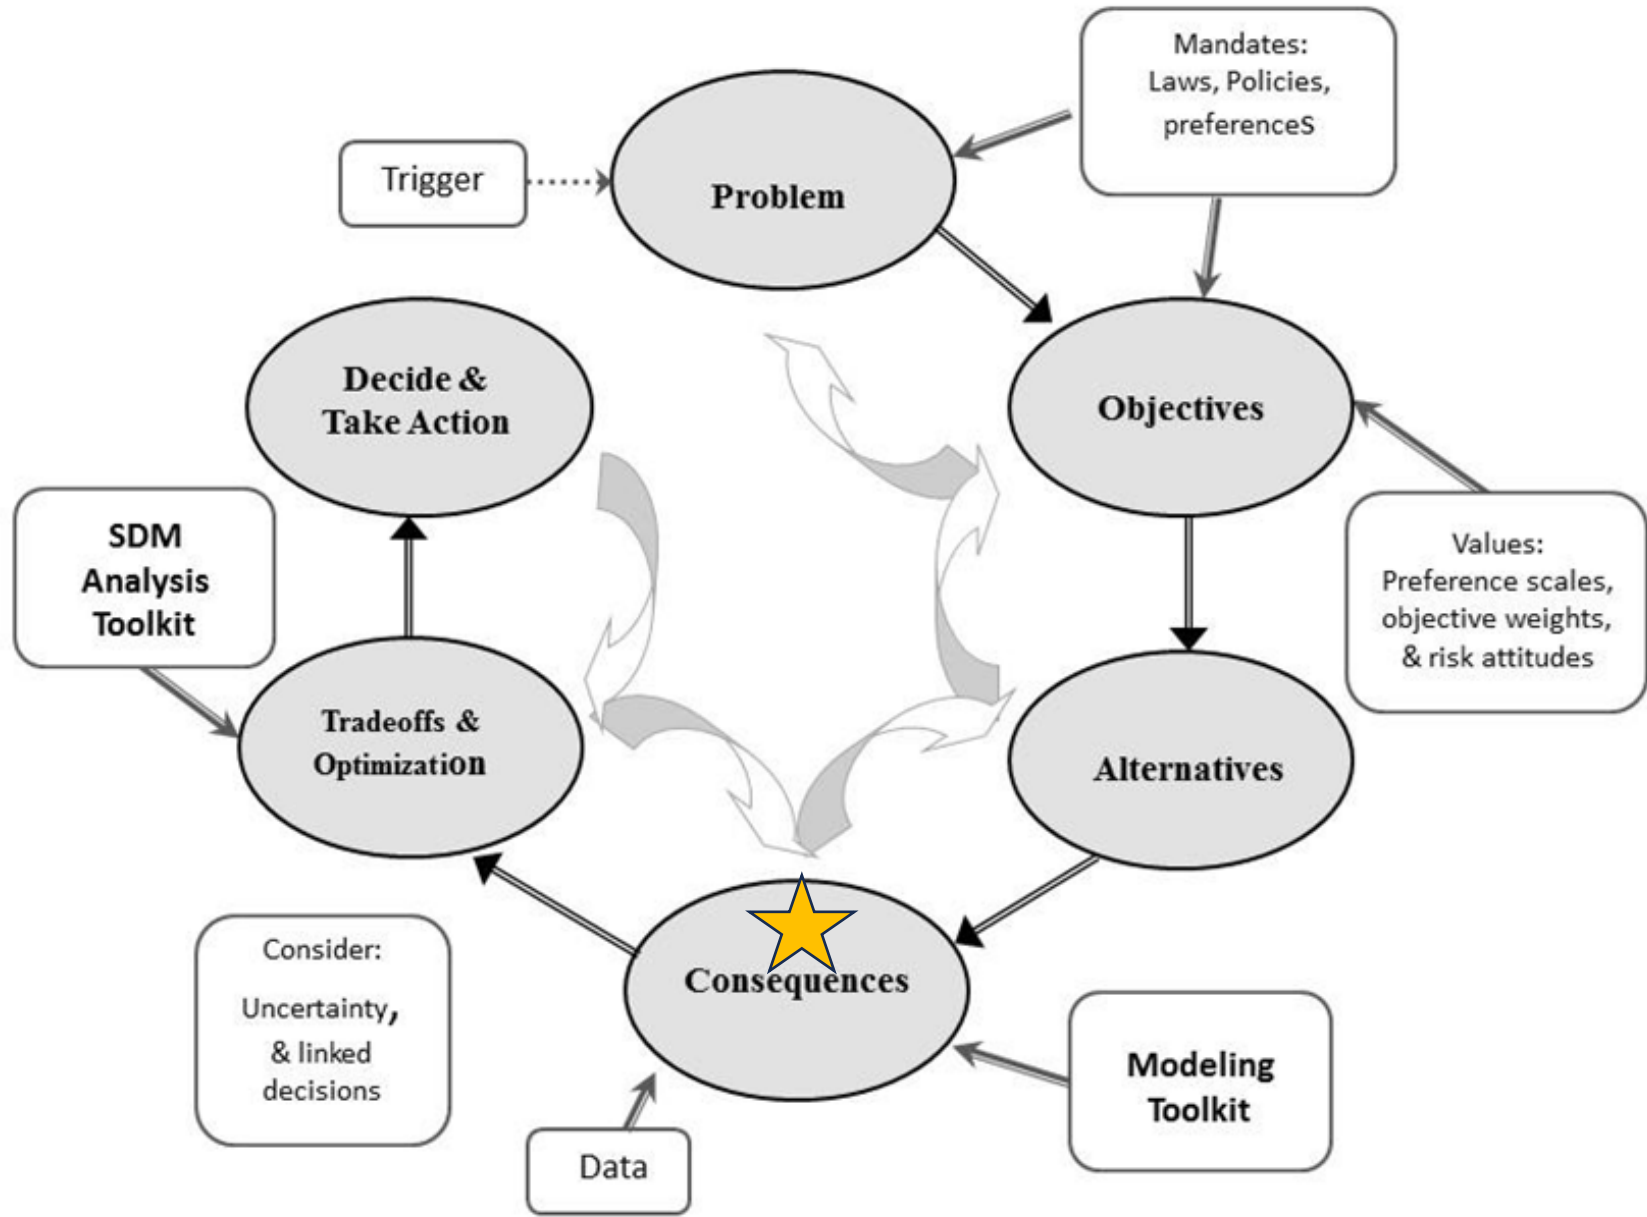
Mandates: Laws, Policies, preferenceS

Trigger

Problem

Objectives

Decide & Take Action

SDM Analysis Toolkit

Values: Preference scales, objective weights, & risk attitudes

Tradeoffs & Optimization

Alternatives

Consequences

Consider: Uncertainty, & linked decisions

Modeling Toolkit

Data